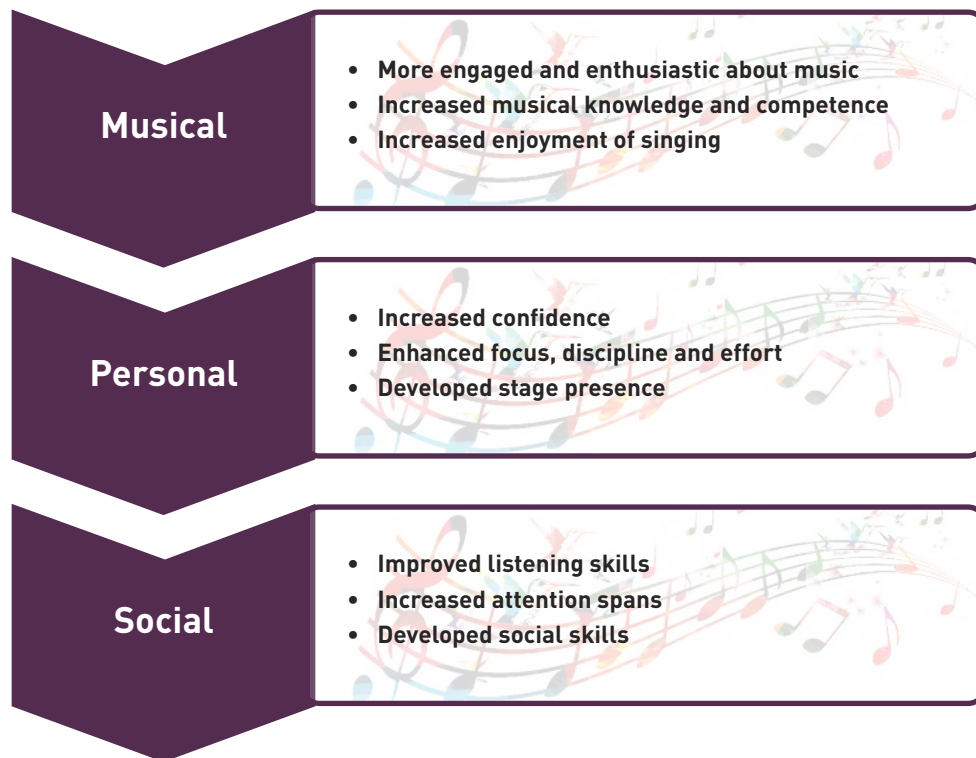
Musical

- More engaged and enthusiastic about music
- Increased musical knowledge and competence
- Increased enjoyment of singing

Personal

- Increased confidence
- Enhanced focus, discipline and effort
- Developed stage presence

Social

- Improved listening skills
- Increased attention spans
- Developed social skills